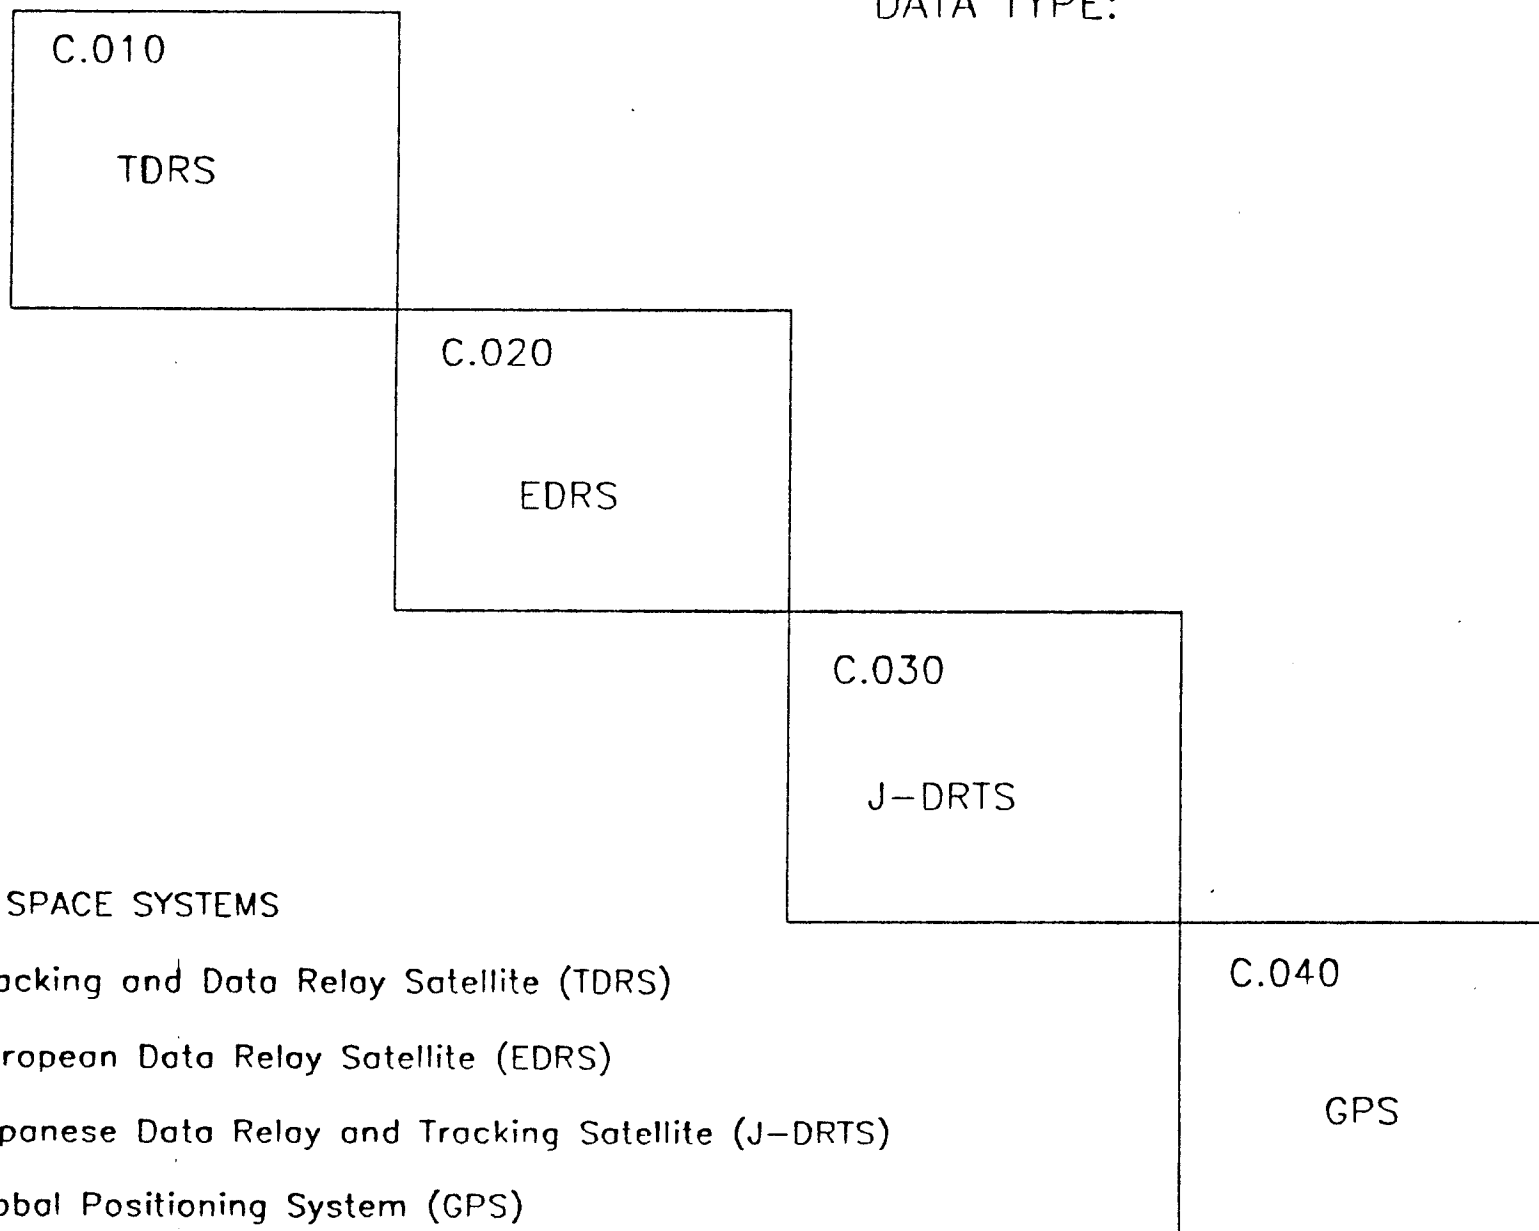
DATA TYPE:

C.010

TDRS

C.020

EDRS

C.030

J–DRTS

C.040

GPS

SPACE SYSTEMS

acking and Data Relay Satellite (TDRS)

ropean Data Relay Satellite (EDRS)

panese Data Relay and Tracking Satellite (J–DRTS)

obal Positioning System (GPS)